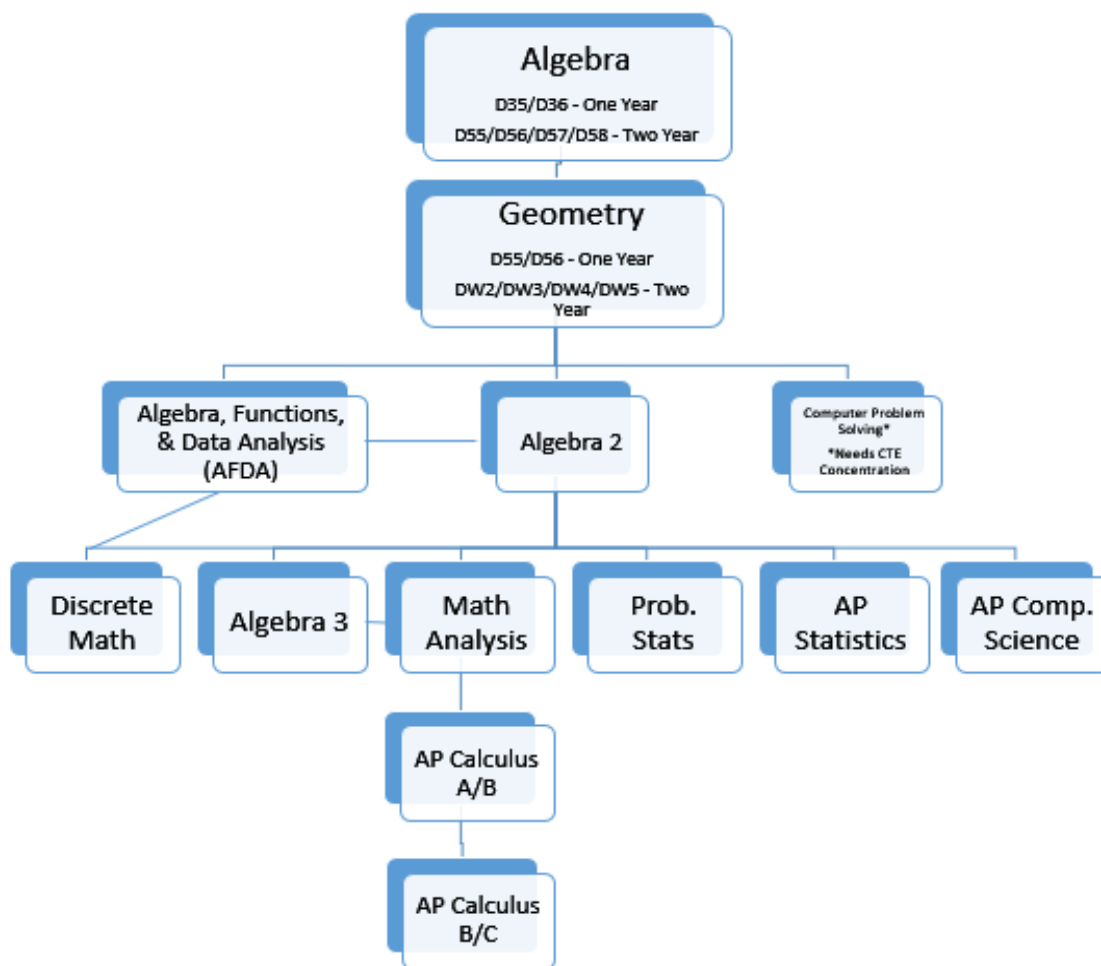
Algebra
D35/D36 - One Year
D55/D56/D57/D58 - Two Year

Geometry
D55/D56 - One Year
DW2/DW3/DW4/DW5 - Two Year

Algebra, Functions, & Data Analysis (AFDA)

Algebra 2

Computer Problem Solving*
*Needs CTE Concentration

Discrete Math

Algebra 3

Math Analysis

Prob. Stats

AP Statistics

AP Comp. Science

AP Calculus A/B

AP Calculus B/C